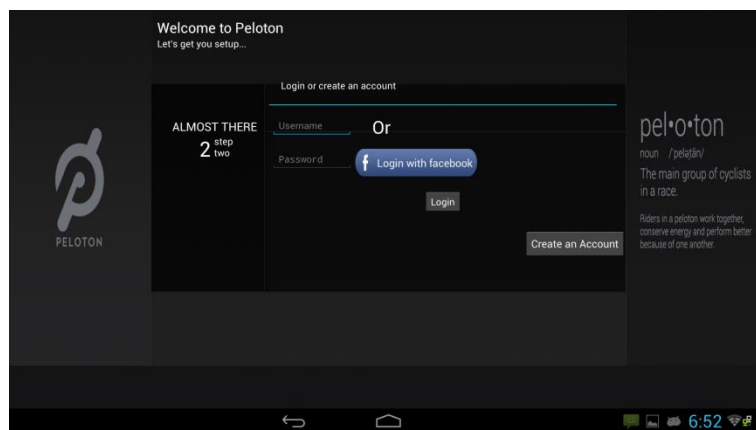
Welcome to Peloton
Let's get you setup...

PELOTON

Login or create an account

ALMOST THERE
2 step two

Username
Or

Password
Login with facebook

Login

Create an Account

pel•o•ton
noun /pelətän/
The main group of cyclists in a race.

Riders in a peloton work together, conserve energy and perform better because of one another.

6:52